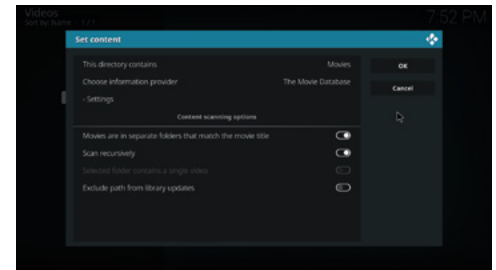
Videos
Sort by: Name · 1 / 1

7:52 PM

Set content

This directory contains	Movies
Choose information provider	The Movie Database
- Settings

Content scanning options

Movies are in separate folders that match the movie title
Scan recursively
Selected folder contains a single video
Exclude path from library updates

OK
Cancel